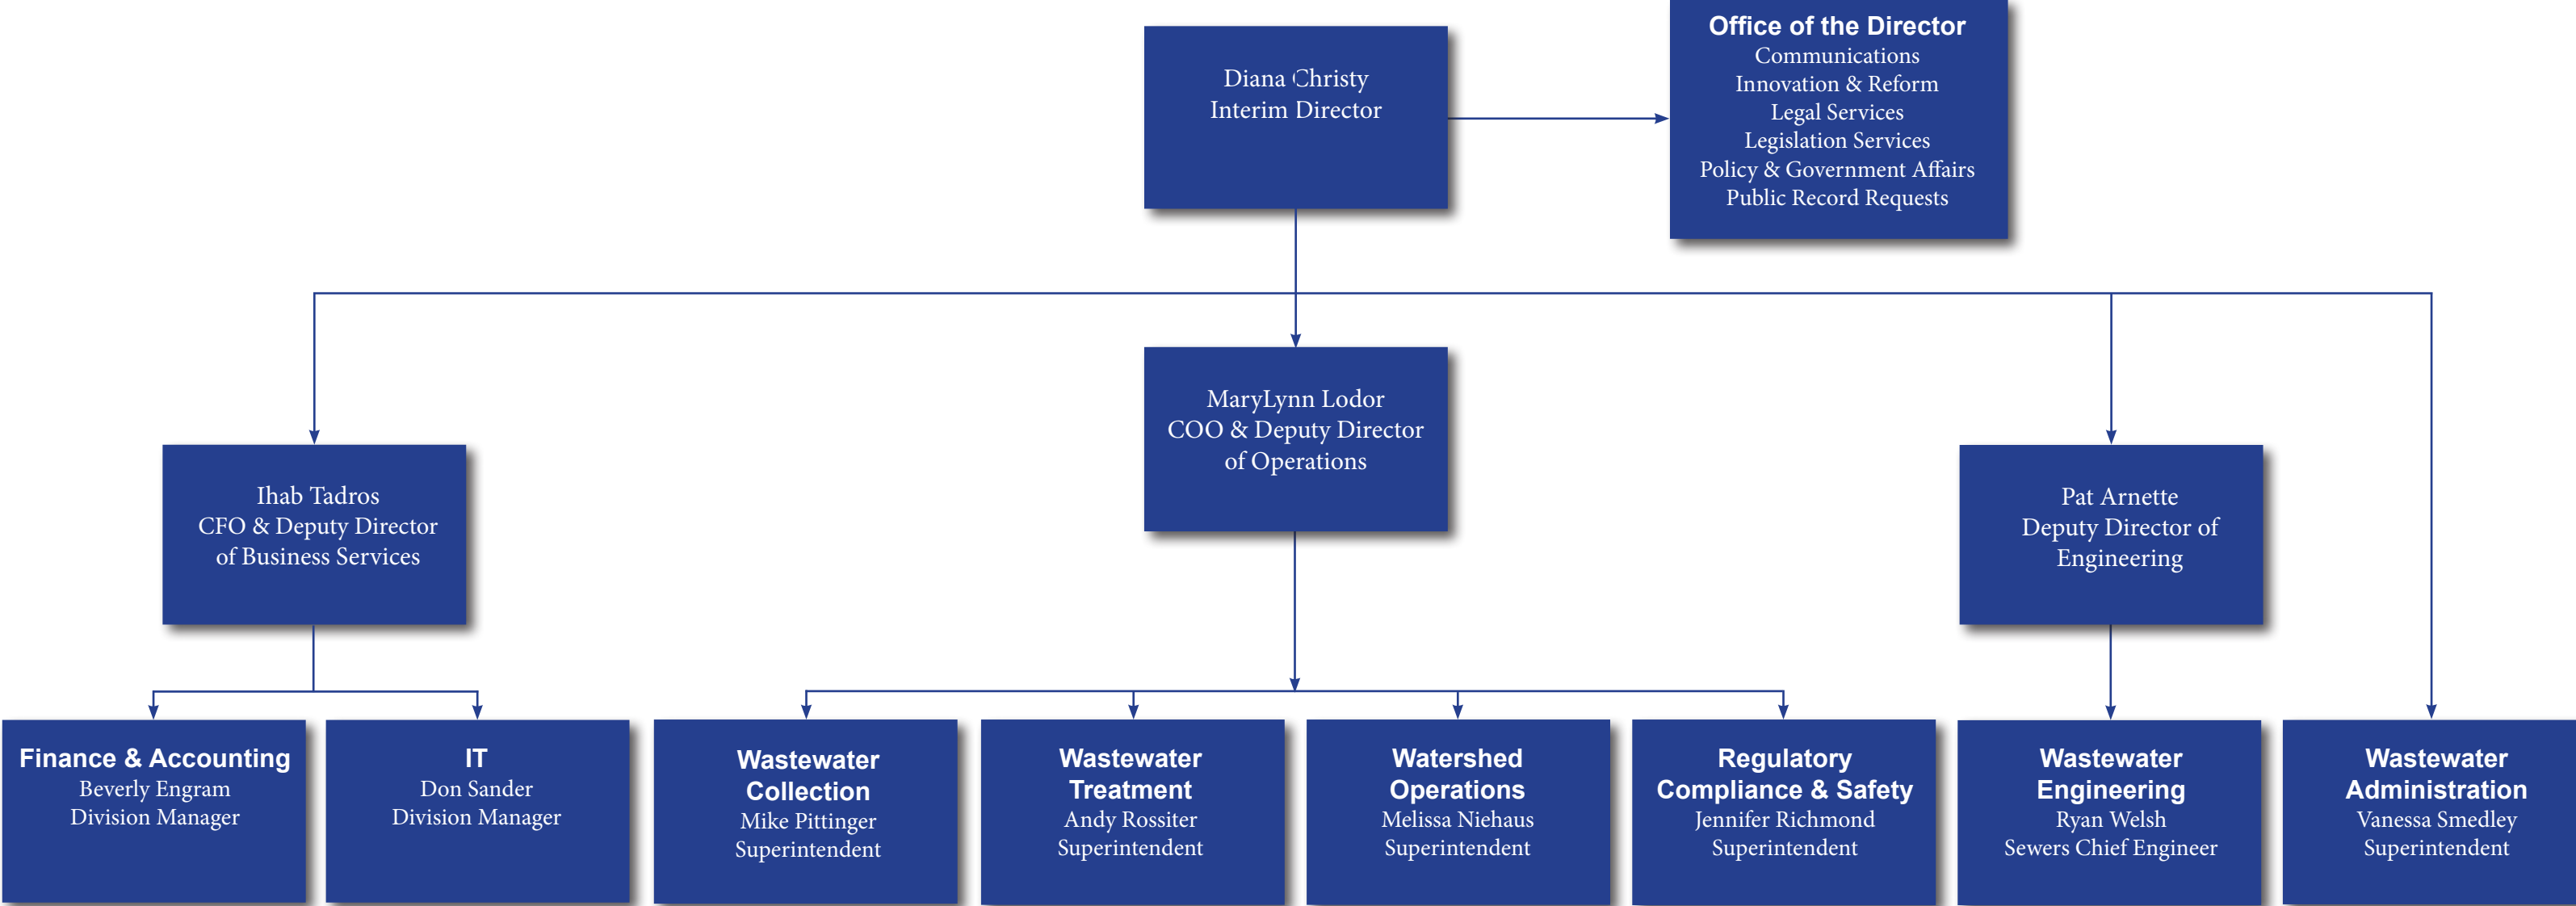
Diana Christy
Interim Director

Office of the Director
Communications
Innovation & Reform
Legal Services
Legislation Services
Policy & Government Affairs
Public Record Requests

Ihab Tadros
CFO & Deputy Director of Business Services

MaryLynn Lodor
COO & Deputy Director of Operations

Pat Arnette
Deputy Director of Engineering

Finance & Accounting
Beverly Engram
Division Manager

IT
Don Sander
Division Manager

Wastewater Collection
Mike Pittinger
Superintendent

Wastewater Treatment
Andy Rossiter
Superintendent

Watershed Operations
Melissa Niehaus
Superintendent

Regulatory Compliance & Safety
Jennifer Richmond
Superintendent

Wastewater Engineering
Ryan Welsh
Sewers Chief Engineer

Wastewater Administration
Vanessa Smedley
Superintendent